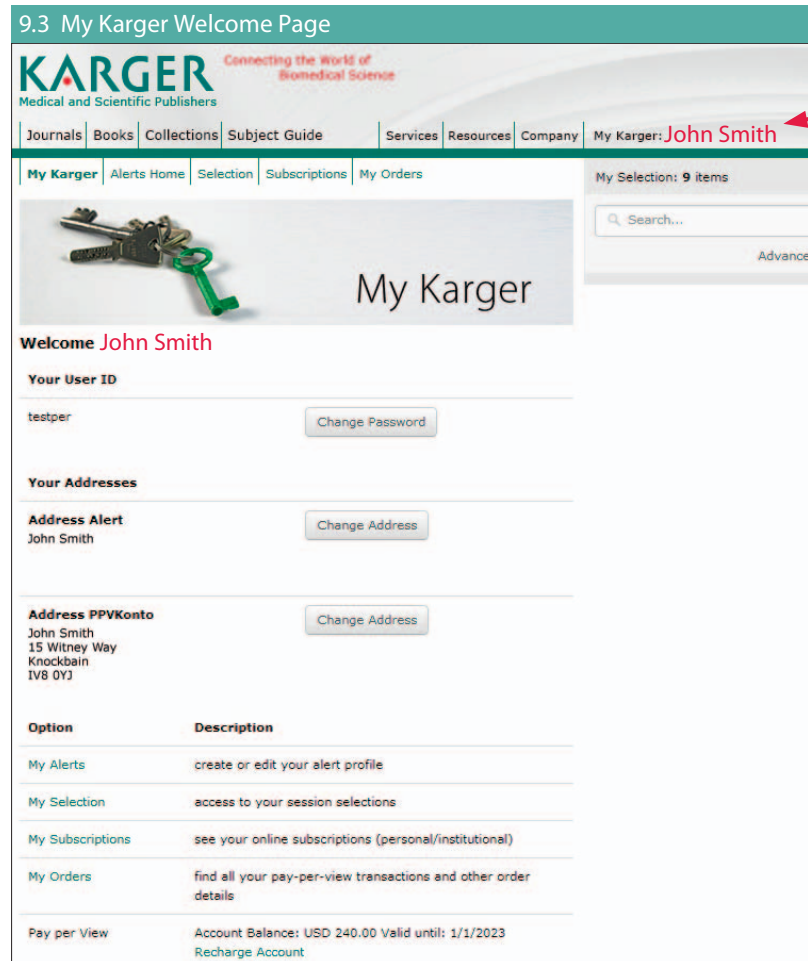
9.3 My Karger Welcome Page

KARGER
Medical and Scientific Publishers
Connecting the World of Biomedical Science

Journals | Books | Collections | Subject Guide | Services | Resources | Company | My Karger: John Smith

My Karger | Alerts Home | Selection | Subscriptions | My Orders

My Selection: 9 items

Search...

Advance

My Karger

Welcome John Smith

Your User ID

testper

Change Password

Your Addresses

Address Alert
John Smith

Change Address

Address PPVKonto
John Smith
15 Witney Way
Knockbain
IV8 0YJ

Change Address

| Option | Description |
|---|---|
| My Alerts | create or edit your alert profile |
| My Selection | access to your session selections |
| My Subscriptions | see your online subscriptions (personal/institutional) |
| My Orders | find all your pay-per-view transactions and other order details |
| Pay per View | Account Balance: USD 240.00 Valid until: 1/1/2023 Recharge Account |